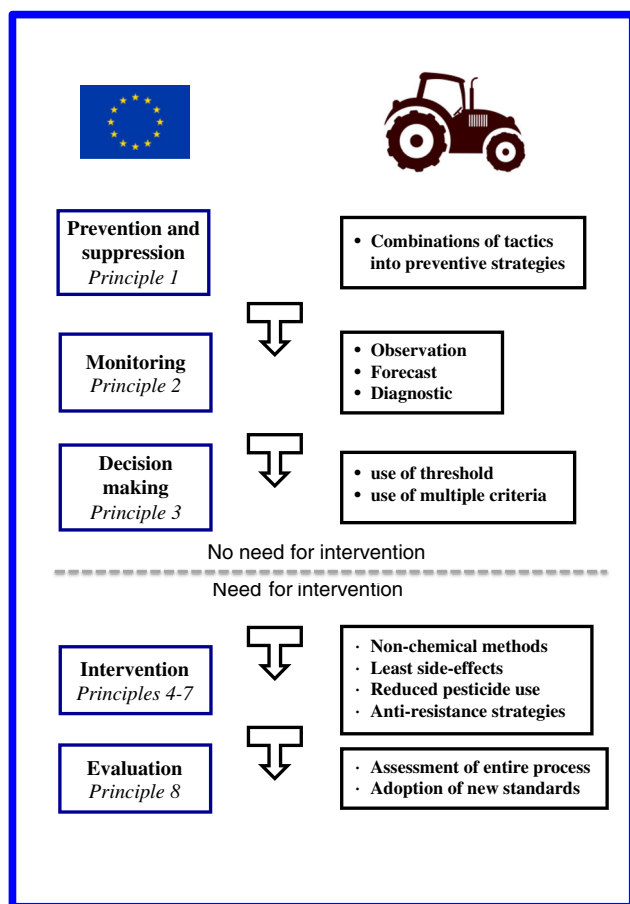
Prevention and suppression
*Principle 1*

• Combinations of tactics into preventive strategies

Monitoring
*Principle 2*

• Observation
• Forecast
• Diagnostic

Decision making
*Principle 3*

• use of threshold
• use of multiple criteria

No need for intervention

Need for intervention

Intervention
*Principles 4-7*

· Non-chemical methods
· Least side-effects
· Reduced pesticide use
· Anti-resistance strategies

Evaluation
*Principle 8*

· Assessment of entire process
· Adoption of new standards